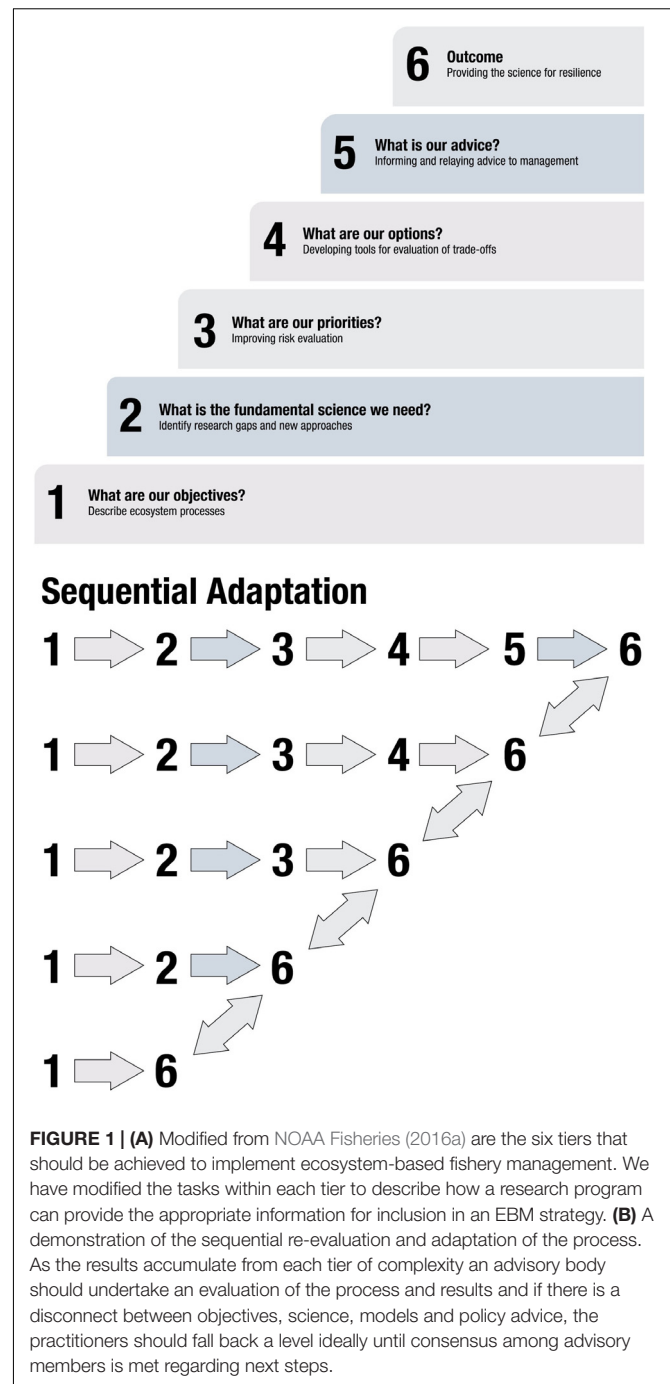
6 Outcome
Providing the science for resilience

5 What is our advice?
Informing and relaying advice to management

4 What are our options?
Developing tools for evaluation of trade-offs

3 What are our priorities?
Improving risk evaluation

2 What is the fundamental science we need?
Identify research gaps and new approaches

1 What are our objectives?
Describe ecosystem processes

Sequential Adaptation

1 2 3 4 5 6

1 2 3 4 6

1 2 3 6

1 2 6

1 6

**FIGURE 1 | (A)** Modified from NOAA Fisheries (2016a) are the six tiers that should be achieved to implement ecosystem-based fishery management. We have modified the tasks within each tier to describe how a research program can provide the appropriate information for inclusion in an EBM strategy. **(B)** A demonstration of the sequential re-evaluation and adaptation of the process. As the results accumulate from each tier of complexity an advisory body should undertake an evaluation of the process and results and if there is a disconnect between objectives, science, models and policy advice, the practitioners should fall back a level ideally until consensus among advisory members is met regarding next steps.